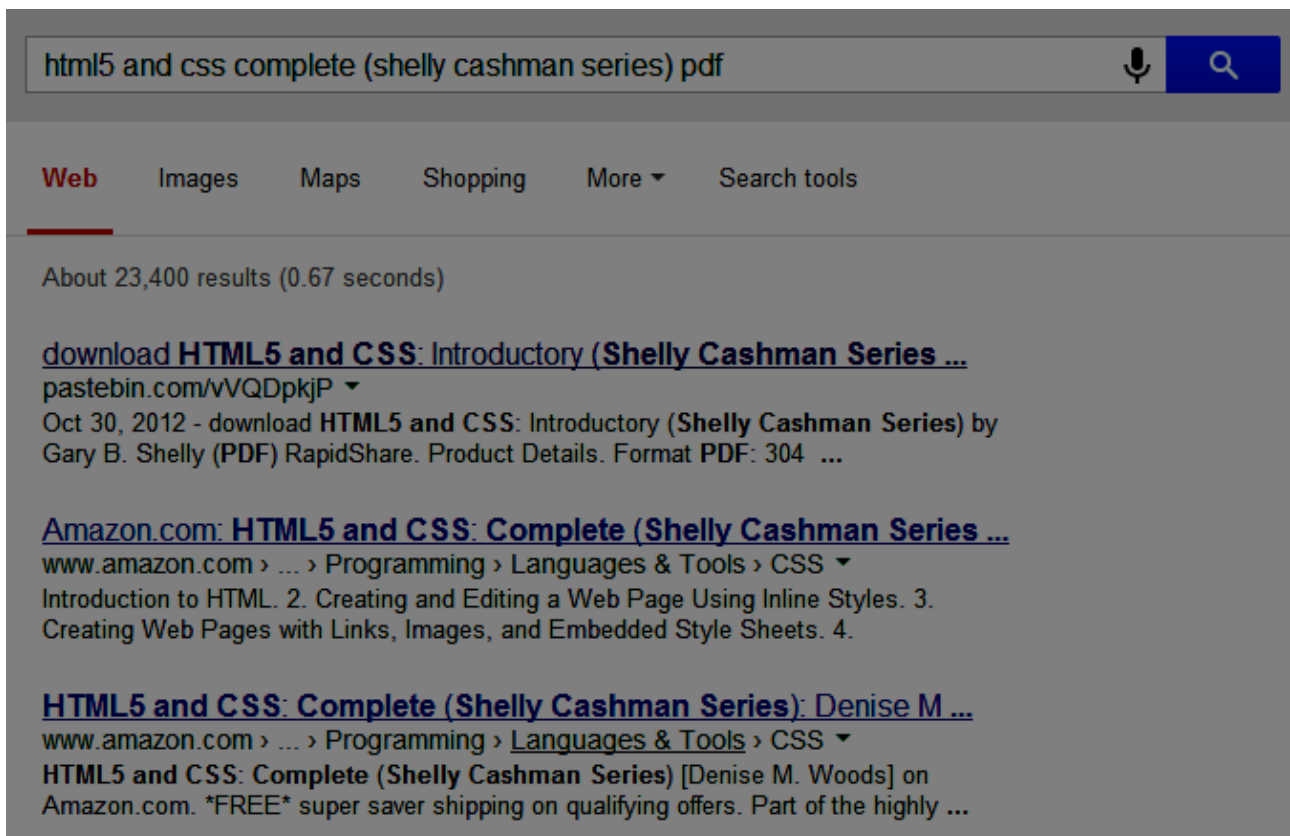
html5 and css complete (shelly cashman series) pdf

Web Images Maps Shopping More Search tools

About 23,400 results (0.67 seconds)

download HTML5 and CSS: Introductory (Shelly Cashman Series ...
pastebin.com/vVQDpkjP
Oct 30, 2012 - download HTML5 and CSS: Introductory (Shelly Cashman Series) by Gary B. Shelly (PDF) RapidShare. Product Details. Format PDF: 304 ...

Amazon.com: HTML5 and CSS: Complete (Shelly Cashman Series ...
www.amazon.com › ... › Programming › Languages & Tools › CSS
Introduction to HTML. 2. Creating and Editing a Web Page Using Inline Styles. 3. Creating Web Pages with Links, Images, and Embedded Style Sheets. 4.

HTML5 and CSS: Complete (Shelly Cashman Series): Denise M ...
www.amazon.com › ... › Programming › Languages & Tools › CSS
HTML5 and CSS: Complete (Shelly Cashman Series) [Denise M. Woods] on Amazon.com. *FREE* super saver shipping on qualifying offers. Part of the highly ...